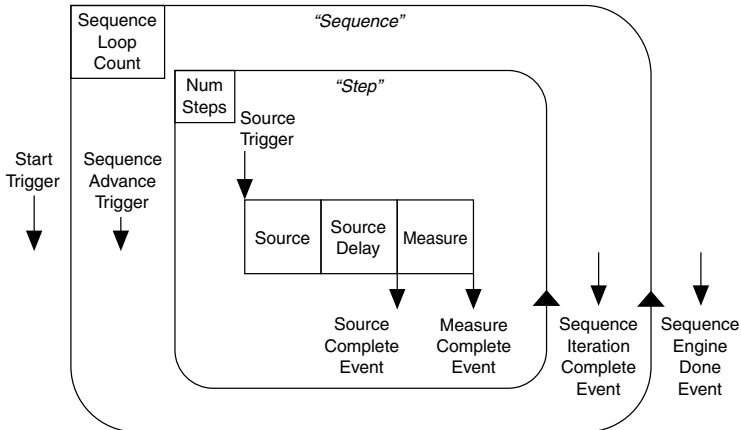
Sequence Loop Count

"Sequence"

Num Steps

"Step"

Source Trigger

Start Trigger

Sequence Advance Trigger

Source

Source Delay

Measure

Source Complete Event

Measure Complete Event

Sequence Iteration Complete Event

Sequence Engine Done Event